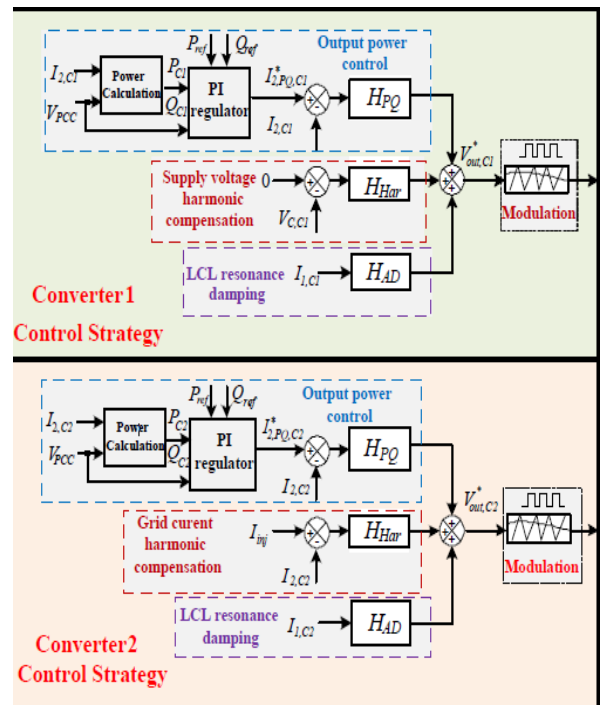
$P_{ref}$ $Q_{ref}$

Output power control

$I_{2,C1}$ Power Calculation $P_{C1}$ PI regulator $I^*_{2,PQ,C1}$ $H_{PQ}$

$V_{PCC}$ $Q_{C1}$

$I_{2,C1}$

$V^*_{out,C1}$

Supply voltage harmonic compensation 0 $H_{Har}$

$V_{C,C1}$

Modulation

LCL resonance damping $I_{1,C1}$ $H_{AD}$

Converter1 Control Strategy

$P_{ref}$ $Q_{ref}$

Output power control

$I_{2,C2}$ Power Calculation $P_{C2}$ PI regulator $I^*_{2,PQ,C2}$ $H_{PQ}$

$V_{PCC}$ $Q_{C2}$

$I_{2,C2}$

$V^*_{out,C2}$

Grid curent harmonic compensation $I_{inj}$ $H_{Har}$

$I_{2,C2}$

Modulation

LCL resonance damping $I_{1,C2}$ $H_{AD}$

Converter2 Control Strategy